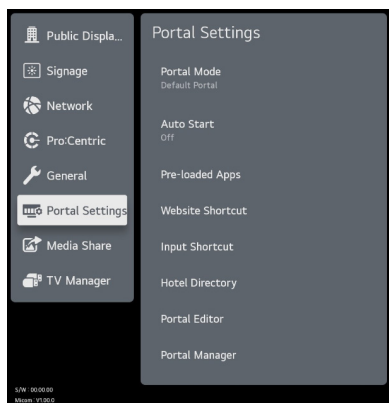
Public Displa...
Signage
Network
Pro:Centric
General
Portal Settings
Media Share
TV Manager

Portal Settings
Portal Mode
Default Portal
Auto Start
Off
Pre-loaded Apps
Website Shortcut
Input Shortcut
Hotel Directory
Portal Editor
Portal Manager

S/W : 00.00.00
Micom : V1.00.0